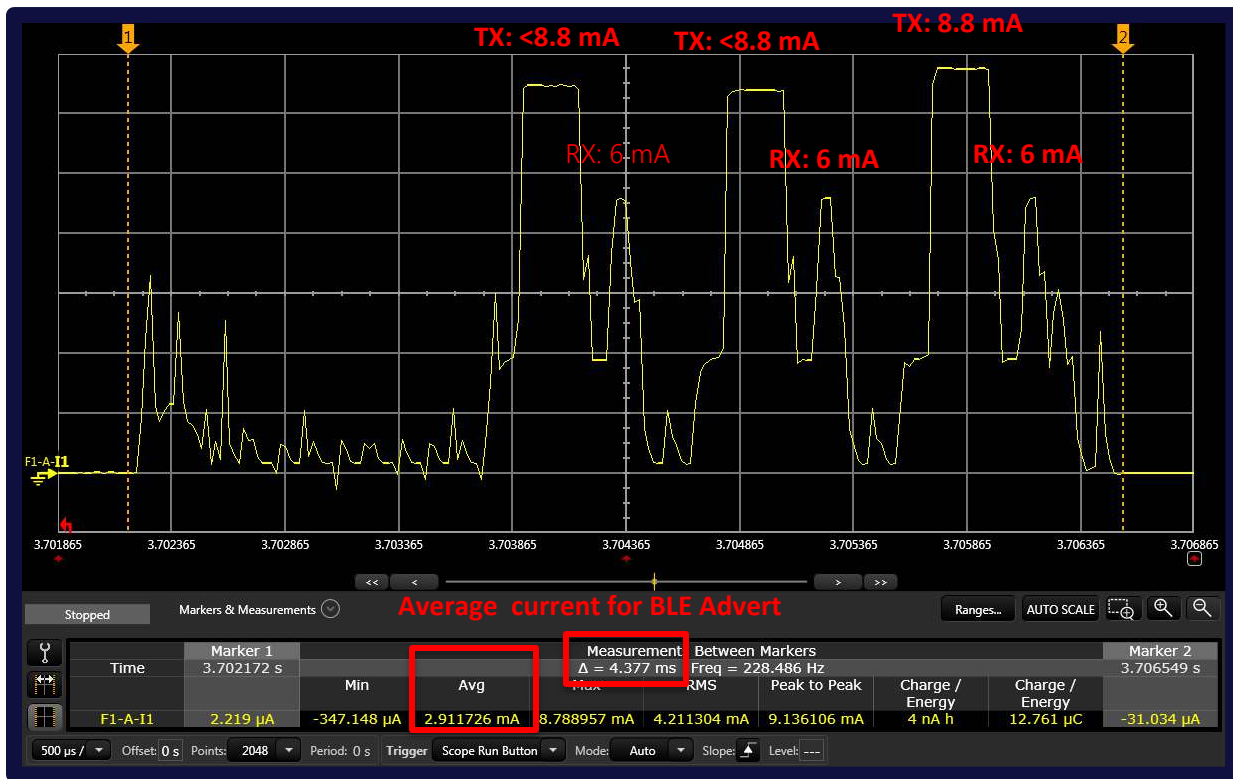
TX: <8.8 mA TX: <8.8 mA TX: 8.8 mA

1 2

RX: 6 mA RX: 6 mA RX: 6 mA

F1-A-I1

3.701865 3.702365 3.702865 3.703365 3.703865 3.704365 3.704865 3.705365 3.705865 3.706365 3.706865

<< < > >>

Stopped Markers & Measurements Average current for BLE Advert Ranges... AUTO SCALE

| | Marker 1 | Measurement Between Markers | | | | | | | Marker 2 |
|---|---|---|---|---|---|---|---|---|---|
| Time | 3.702172 s | Δ = 4.377 ms Freq = 228.486 Hz | | | | | | | 3.706549 s |
| | | Min | Avg | Max | RMS | Peak to Peak | Charge / Energy | Charge / Energy | |
| F1-A-I1 | 2.219 μA | -347.148 μA | 2.911726 mA | 8.788957 mA | 4.211304 mA | 9.136106 mA | 4 nA h | 12.761 μC | -31.034 μA |

500 μs / Offset: 0 s Points: 2048 Period: 0 s Trigger Scope Run Button Mode: Auto Slope: Level: ---